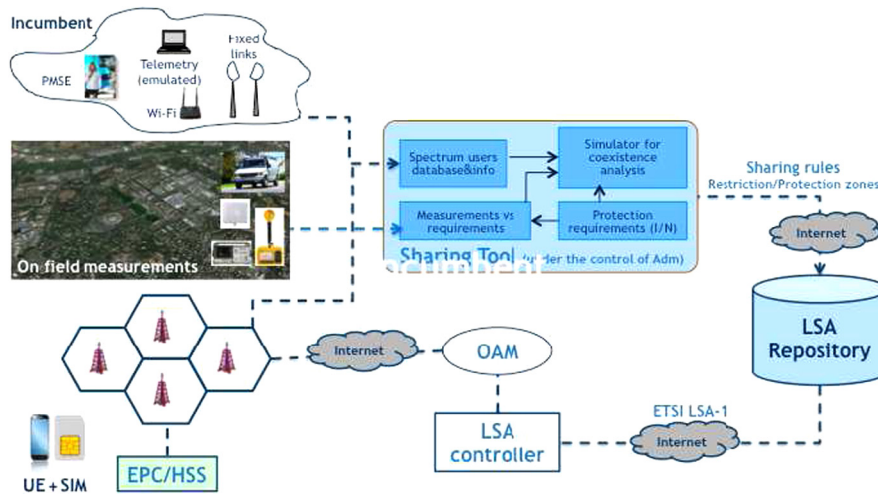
Incumbent

PMSE

Telemetry (emulated)

Fixed links

Wi-Fi

On field measurements

Spectrum users database&info

Simulator for coexistence analysis

Measurements vs requirements

Protection requirements (I/N)

Sharing Tool (under the control of Adm)

Sharing rules
Restriction/Protection zones

Internet

LSA Repository

Internet

OAM

ETSI LSA-1

Internet

LSA controller

EPC/HSS

UE + SIM